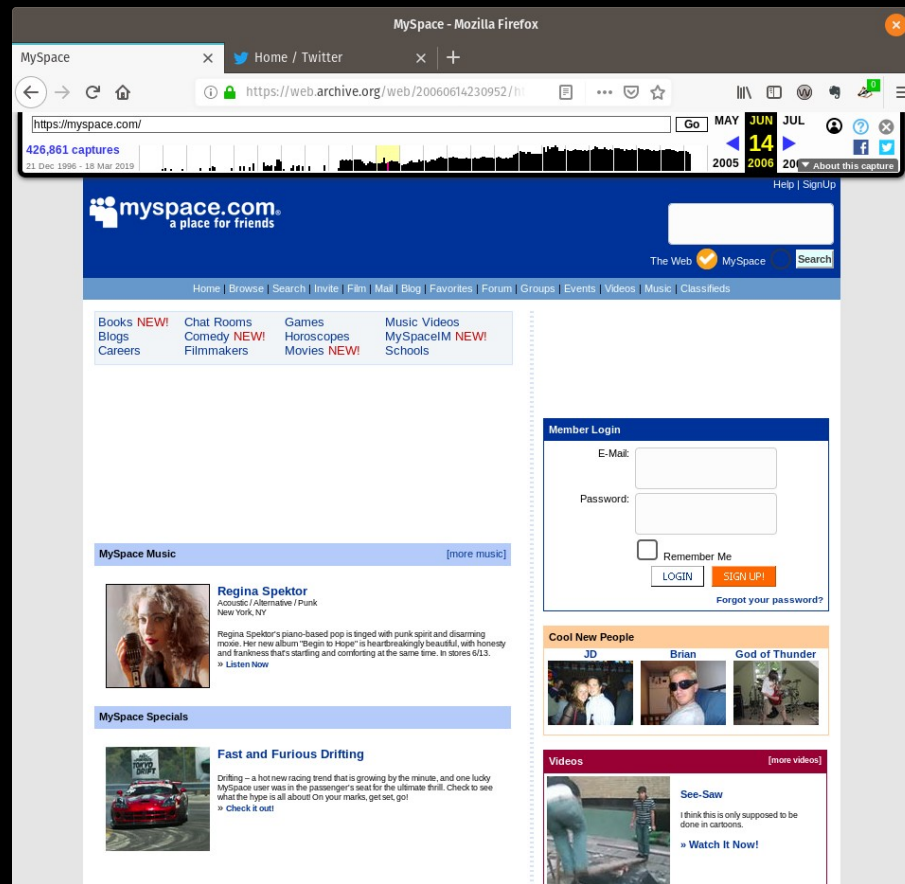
MySpace - Mozilla Firefox

MySpace ×
Home / Twitter ×
+

https://web.archive.org/web/20060614230952/h

https://myspace.com/
Go
MAY JUN JUL
14
2005 2006 20
426,861 captures
21 Dec 1996 - 18 Mar 2019
About this capture

Help | SignUp

myspace.com®
a place for friends

The Web MySpace Search

Home | Browse | Search | Invite | Film | Mail | Blog | Favorites | Forum | Groups | Events | Videos | Music | Classifieds

Books NEW! Chat Rooms Games Music Videos
Blogs Comedy NEW! Horoscopes MySpaceIM NEW!
Careers Filmmakers Movies NEW! Schools

Member Login
E-Mail:
Password:
Remember Me
LOGIN SIGN UP!
Forgot your password?

MySpace Music [more music]

Regina Spektor
Acoustic / Alternative / Punk
New York, NY

Regina Spektor's piano-based pop is tinged with punk spirit and disarming moxie. Her new album "Begin to Hope" is heartbreakingly beautiful, with honesty and frankness that's startling and comforting at the same time. In stores 6/13.
» Listen Now

Cool New People
JD Brian God of Thunder

MySpace Specials

Fast and Furious Drifting

Drifting – a hot new racing trend that is growing by the minute, and one lucky MySpace user was in the passenger's seat for the ultimate thrill. Check to see what the hype is all about! On your marks, get set, go!
» Check it out!

Videos [more videos]

See-Saw
I think this is only supposed to be done in cartoons.
» Watch It Now!